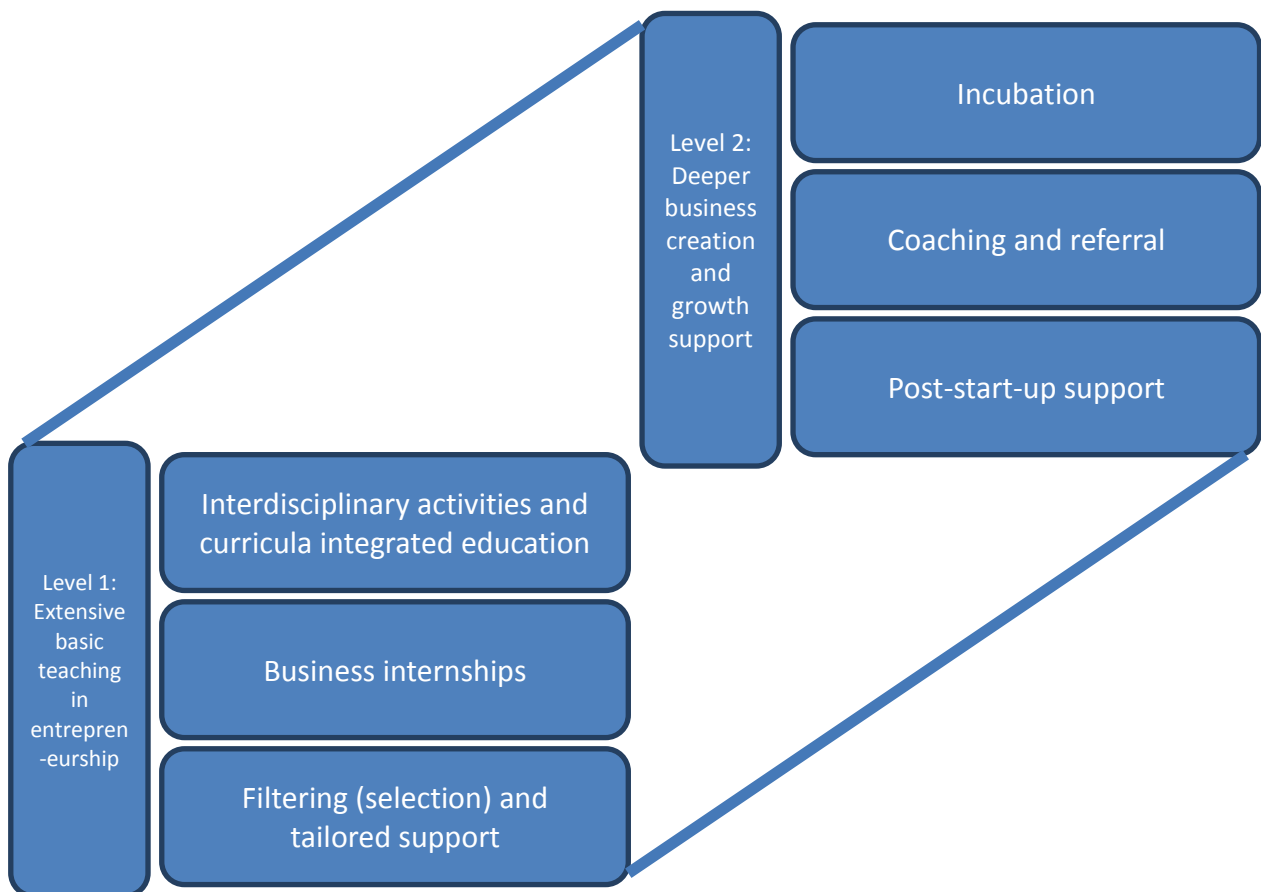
Level 2: Deeper business creation and growth support

Incubation

Coaching and referral

Post-start-up support

Level 1: Extensive basic teaching in entrepren-eurship

Interdisciplinary activities and curricula integrated education

Business internships

Filtering (selection) and tailored support